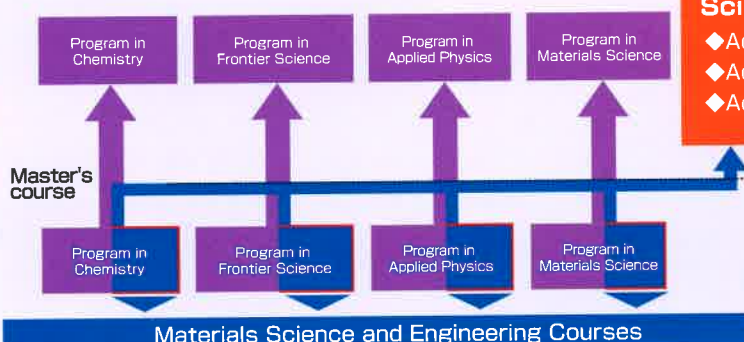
Program in Chemistry

Program in Frontier Science

Program in Applied Physics

Program in Materials Science

Sci

◆Ac
◆Ac
◆Ac

Master's course

Program in Chemistry

Program in Frontier Science

Program in Applied Physics

Program in Materials Science

Materials Science and Engineering Courses